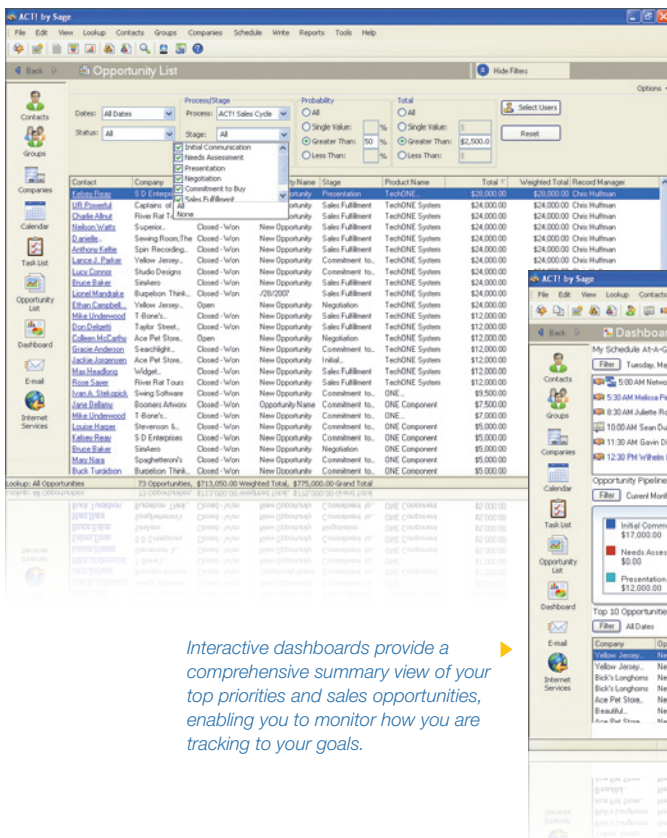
ACT! by Sage

File Edit View Lookup Contacts Groups Companies Schedule Write Reports Tools Help

Back Opportunity List

Hide Filters

Options

Contacts

Groups

Companies

Calendar

Task List

Opportunity List

Dashboard

E-mail

Internet Services

Dates: All Dates

Status: All

Process/Stage

Process: ACT! Sales Cycle

Stage: All

Initial Communication
Needs Assessment
Presentation
Negotiation
Commitment to Buy
Sales Fulfillment
All
None

Probability
All
Single Value:
Greater Than: 50 %
Less Than: %

Total
All
Single Value:
Greater Than: $2,500.0
Less Than:

Select Users

Reset

| Contact | Company | | Opportunity Name | Stage | Product Name | Total | Weighted Total | Record Manager |
|---|---|---|---|---|---|---|---|---|
| Kelsey Reay | S D Enterpris | | Opportunity | Presentation | TechONE... | $20,000.00 | $20,000.00 | Chris Huffman |
| Jill Powerful | Captains of | | Opportunity | Sales Fulfillment | TechONE System | $24,000.00 | $24,000.00 | Chris Huffman |
| Charlie Allnut | River Rat T | | Opportunity | Sales Fulfillment | TechONE System | $24,000.00 | $24,000.00 | Chris Huffman |
| Neilson Watts | Superior... | | Opportunity | Sales Fulfillment | TechONE System | $24,000.00 | $24,000.00 | Chris Huffman |
| Danielle... | Sewing Room,The | Closed - Won | New Opportunity | Sales Fulfillment | TechONE System | $24,000.00 | $24,000.00 | Chris Huffman |
| Anthony Kellie | Spin Recording... | Closed - Won | New Opportunity | Sales Fulfillment | TechONE System | $24,000.00 | $24,000.00 | Chris Huffman |
| Lance J. Parker | Yellow Jersey... | Closed - Won | New Opportunity | Sales Fulfillment | TechONE System | $24,000.00 | $24,000.00 | Chris Huffman |
| Lucy Connor | Studio Designs | Closed - Won | New Opportunity | Commitment to... | TechONE System | $24,000.00 | $24,000.00 | Chris Huffman |
| Bruce Baker | SimAero | Closed - Won | New Opportunity | Sales Fulfillment | TechONE System | $24,000.00 | $24,000.00 | Chris Huffman |
| Lionel Mandrake | Burpelson Think... | Closed - Won | /20/2007 | Sales Fulfillment | TechONE System | $24,000.00 | $24,000.00 | Chris Huffman |
| Ethan Campbell... | Yellow Jersey... | Open | New Opportunity | Negotiation | TechONE System | $24,000.00 | $24,000.00 | Chris Huffman |
| Mike Underwood | T-Bone's... | Closed - Won | New Opportunity | Sales Fulfillment | TechONE System | $12,000.00 | $12,000.00 | Chris Huffman |
| Don Delgetti | Taylor Street... | Closed - Won | New Opportunity | Sales Fulfillment | TechONE System | $12,000.00 | $12,000.00 | Chris Huffman |
| Colleen McCarthy | Ace Pet Store... | Open | New Opportunity | Negotiation | TechONE System | $12,000.00 | $12,000.00 | Chris Huffman |
| Gracie Anderson | Searchlight... | Closed - Won | New Opportunity | Commitment to... | TechONE System | $12,000.00 | $12,000.00 | Chris Huffman |
| Jackie Jorgensen | Ace Pet Store... | Closed - Won | New Opportunity | Initial... | TechONE System | $12,000.00 | $12,000.00 | Chris Huffman |
| Max Headlong | Widget... | Closed - Won | New Opportunity | Sales Fulfillment | TechONE System | $12,000.00 | $12,000.00 | Chris Huffman |
| Rose Sayer | River Rat Tours | Closed - Won | New Opportunity | Sales Fulfillment | TechONE System | $12,000.00 | $12,000.00 | Chris Huffman |
| Ivan A. Stekupick | Swing Software | Closed - Won | New Opportunity | Commitment to... | ONE... | $9,500.00 | | |
| Jane Bellamy | Boomers Artworx | Closed - Won | Opportunity Name | Commitment to... | ONE Component | $7,500.00 | | |
| Mike Underwood | T-Bone's... | Closed - Won | New Opportunity | Commitment to... | ONE... | $7,000.00 | | |
| Louise Harper | Stevenson S... | Closed - Won | New Opportunity | Commitment to... | ONE Component | $5,000.00 | | |
| Kelsey Reay | S D Enterprises | Closed - Won | New Opportunity | Commitment to... | ONE Component | $5,000.00 | | |
| Bruce Baker | SimAero | Closed - Won | New Opportunity | Negotiation | ONE Component | $5,000.00 | | |
| Mary Nara | Spaghetteroni's | Closed - Won | New Opportunity | Commitment to... | ONE Component | $5,000.00 | | |
| Buck Turgidson | Burpelson Think... | Closed - Won | New Opportunity | Commitment to... | ONE Component | $5,000.00 | | |

Lookup: All Opportunities | 73 Opportunities, $713,050.00 Weighted Total, $775,000.00 Grand Total

ACT! by Sage

File Edit View Lookup Contacts

Back Dashboard

My Schedule At-A-G

Filter Tuesday, Ma

5:00 AM Netwo
5:30 AM Melissa Pe
8:30 AM Juliette Ro
10:00 AM Sean Du
11:30 AM Gavin D
12:30 PM Wilhelm

Opportunity Pipeline

Filter Current Mon

Initial Comm $17,000.00
Needs Asses $0.00
Presentation $12,000.00

Top 10 Opportunitie

Filter All Dates

| Company | Op |
|---|---|
| Yellow Jersey... | Ne |
| Yellow Jersey... | Ne |
| Bick's Longhorns | Ne |
| Bick's Longhorns | Ne |
| Ace Pet Store... | Ne |
| Beautiful... | Ne |
| Ace Pet Store | Ne |

Contacts
Groups
Companies
Calendar
Task List
Opportunity List
Dashboard
E-mail
Internet Services

Interactive dashboards provide a comprehensive summary view of your top priorities and sales opportunities, enabling you to monitor how you are tracking to your goals.